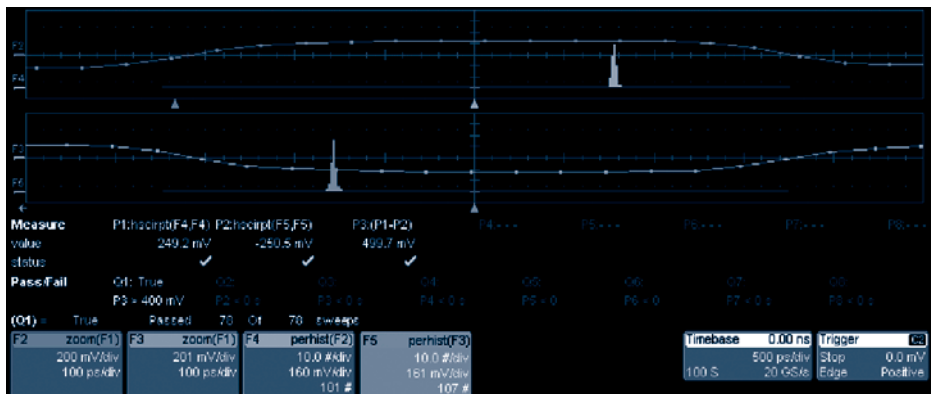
F2
F4
F3
F5

Measure P1:hocirpt(F4,F4) P2:hocirpt(F5,F5) P3:(P1-P2) P4--- P5--- P6--- P7--- P8---
value 249.2 mV -250.5 mV 499.7 mV
status ✓ ✓ ✓
Pass/Fail Q1: True Q2: Q3: Q4: Q5: Q6: Q7: Q8:
P3 > 400 mV P2 < 0 s P3 < 0 s P4 < 0 s P5 < 0 s P6 < 0 P7 < 0 s P2 < 0 s
(Q1) = True Passed 70 Of 70 sweeps

| F2 | zoom(F1) | F3 | zoom(F1) | F4 | perhist(F2) | F5 | perhist(F3) |
|---|---|---|---|---|---|---|---|
| | 200 mV/div | | 201 mV/div | | 10.0 #/div | | 10.0 #/div |
| | 100 ps/div | | 100 ps/div | | 160 mV/div | | 161 mV/div |
| | | | | | 101 # | | 107 # |

| Timebase | 0.00 ns | Trigger | |
|---|---|---|---|
| | 500 ps/div | Stop | 0.0 mV |
| 100 S | 20 GS/s | Edge | Positive |